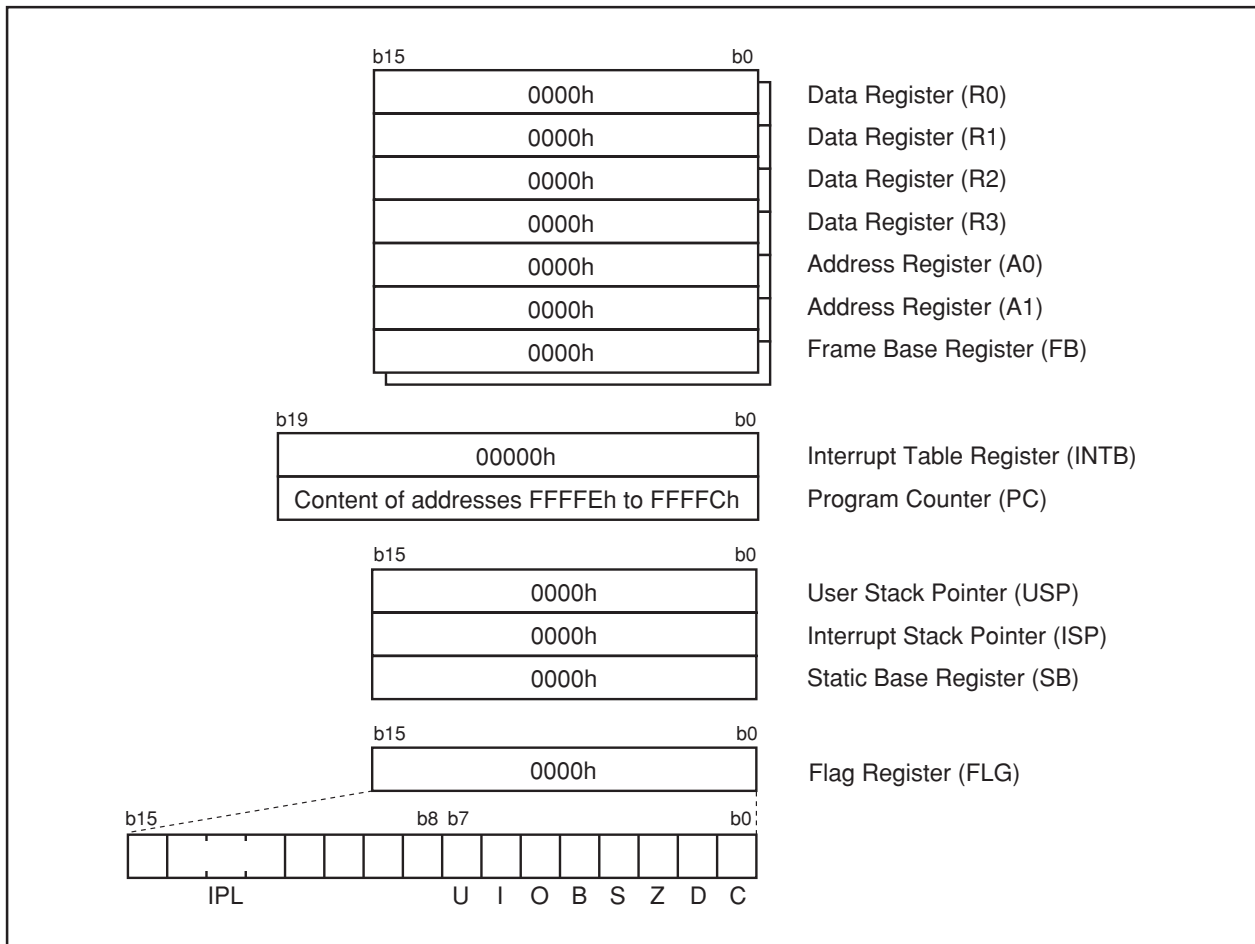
b15 b0

0000h Data Register (R0)
0000h Data Register (R1)
0000h Data Register (R2)
0000h Data Register (R3)
0000h Address Register (A0)
0000h Address Register (A1)
0000h Frame Base Register (FB)

b19 b0

00000h Interrupt Table Register (INTB)
Content of addresses FFFFEh to FFFFCh Program Counter (PC)

b15 b0

0000h User Stack Pointer (USP)
0000h Interrupt Stack Pointer (ISP)
0000h Static Base Register (SB)

b15 b0

0000h Flag Register (FLG)

b15 b8 b7 b0

IPL U I O B S Z D C